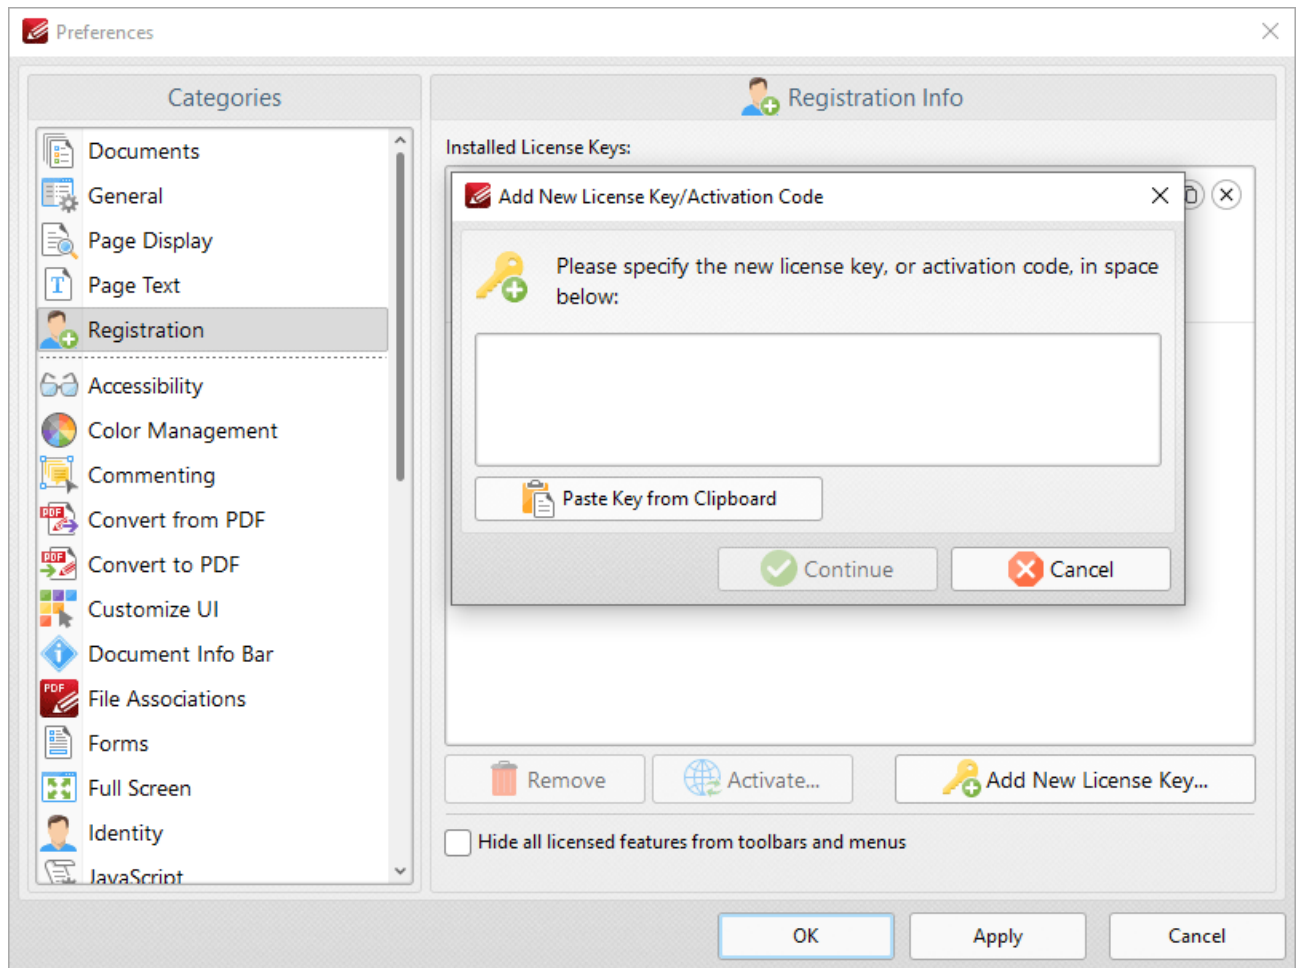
Preferences

Categories

Documents
General
Page Display
Page Text
Registration
Accessibility
Color Management
Commenting
Convert from PDF
Convert to PDF
Customize UI
Document Info Bar
File Associations
Forms
Full Screen
Identity
JavaScript

Registration Info

Installed License Keys:

Add New License Key/Activation Code

Please specify the new license key, or activation code, in space below:

Paste Key from Clipboard

Continue
Cancel

Remove
Activate...
Add New License Key...

Hide all licensed features from toolbars and menus

OK
Apply
Cancel